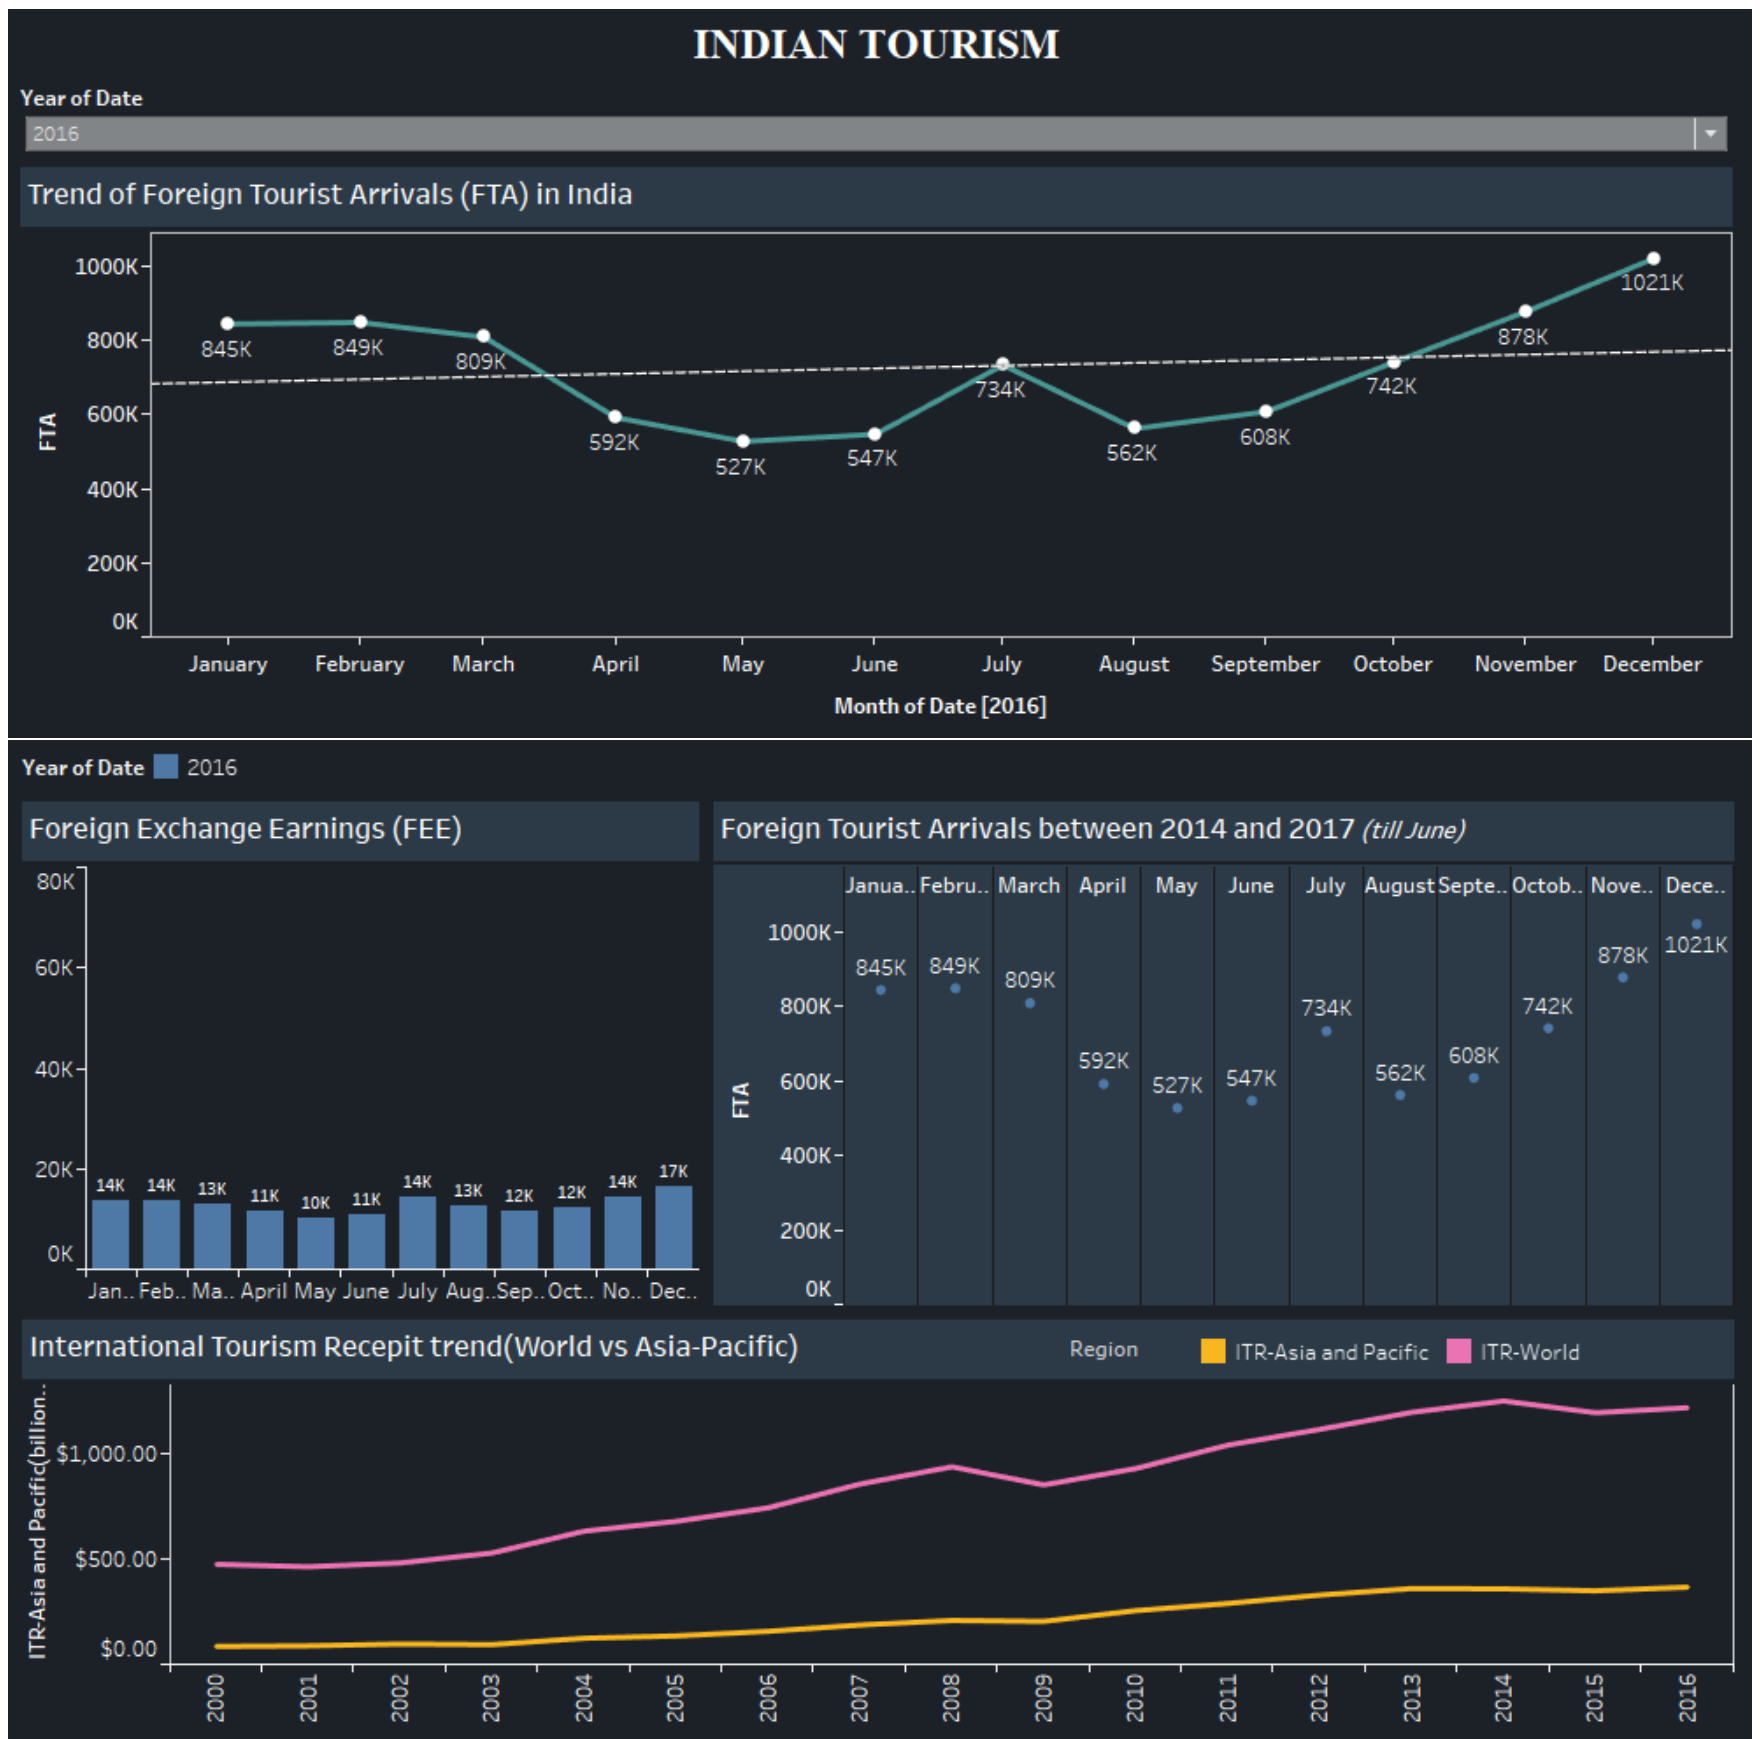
INDIAN TOURISM

Year of Date
2016

Trend of Foreign Tourist Arrivals (FTA) in India

FTA
1000K
800K
600K
400K
200K
0K

845K 849K 809K 592K 527K 547K 734K 562K 608K 742K 878K 1021K

January February March April May June July August September October November December
Month of Date [2016]

Year of Date 2016

Foreign Exchange Earnings (FEE)

80K
60K
40K
20K
0K
14K 14K 13K 11K 10K 11K 14K 13K 12K 12K 14K 17K
Jan.. Feb.. Ma.. April May June July Aug.. Sep.. Oct.. No.. Dec..

Foreign Tourist Arrivals between 2014 and 2017 *(till June)*

Janua.. Febru.. March April May June July August Septe.. Octob.. Nove.. Dece..
FTA
1000K
800K
600K
400K
200K
0K
845K 849K 809K 592K 527K 547K 734K 562K 608K 742K 878K 1021K

International Tourism Recepit trend(World vs Asia-Pacific)
Region ITR-Asia and Pacific ITR-World

ITR-Asia and Pacific(billion..
$1,000.00
$500.00
$0.00
2000 2001 2002 2003 2004 2005 2006 2007 2008 2009 2010 2011 2012 2013 2014 2015 2016